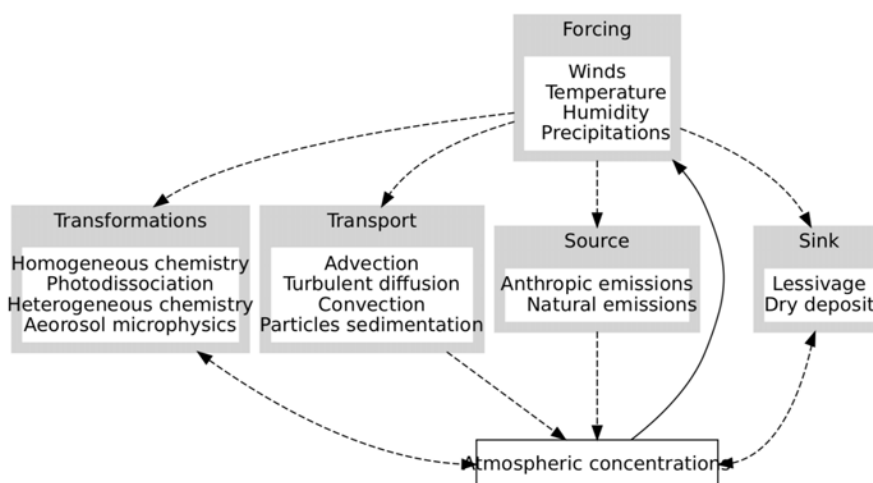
Forcing

Winds
Temperature
Humidity
Precipitations

Transformations

Homogeneous chemistry
Photodissociation
Heterogeneous chemistry
Aeorosol microphysics

Transport

Advection
Turbulent diffusion
Convection
Particles sedimentation

Source

Anthropic emissions
Natural emissions

Sink

Lessivage
Dry deposit

Atmospheric concentrations